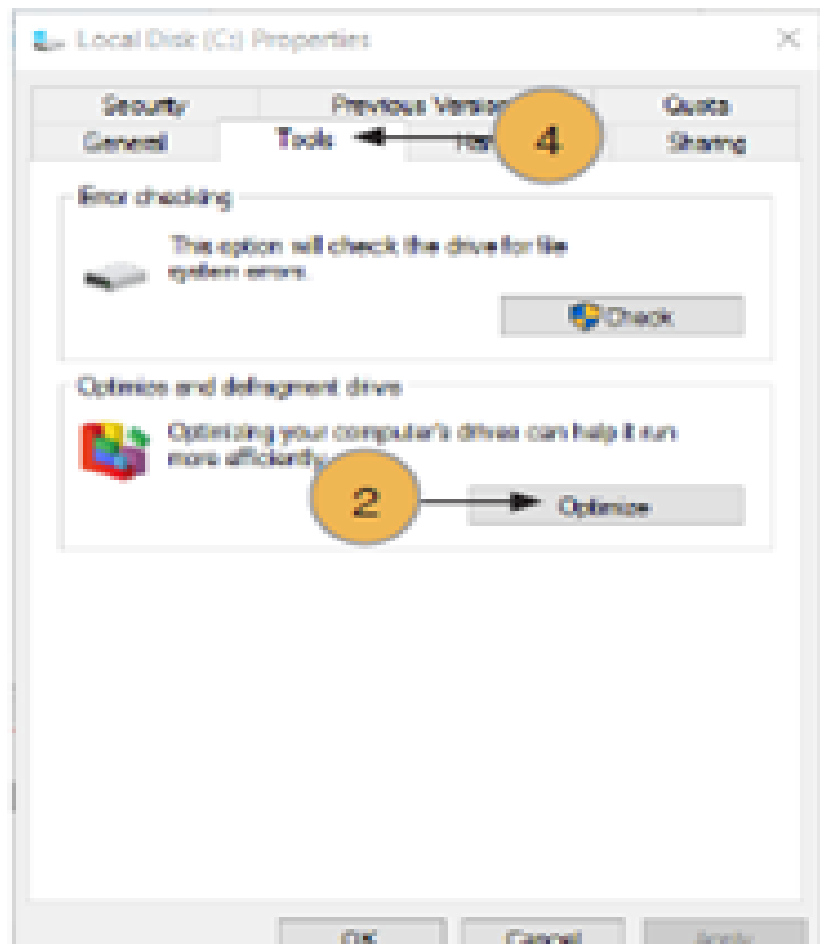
Local Disk (C:) Properties

Security
Previous Versions
Quota
General
Tools
Ha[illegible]
Sharing

4

Error checking

This option will check the drive for file system errors.

Check

Optimize and defragment drive

Optimizing your computer's drives can help it run more efficiently.

2

Optimize

OK
Cancel
Apply